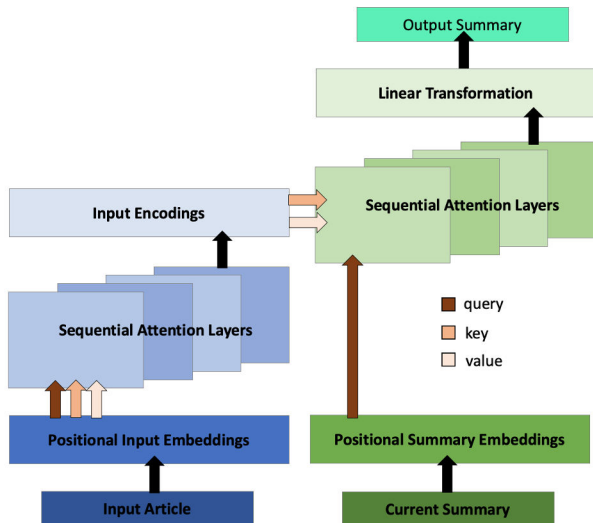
Output Summary

Linear Transformation

Input Encodings

Sequential Attention Layers

Sequential Attention Layers

query

key

value

Positional Input Embeddings

Positional Summary Embeddings

Input Article

Current Summary